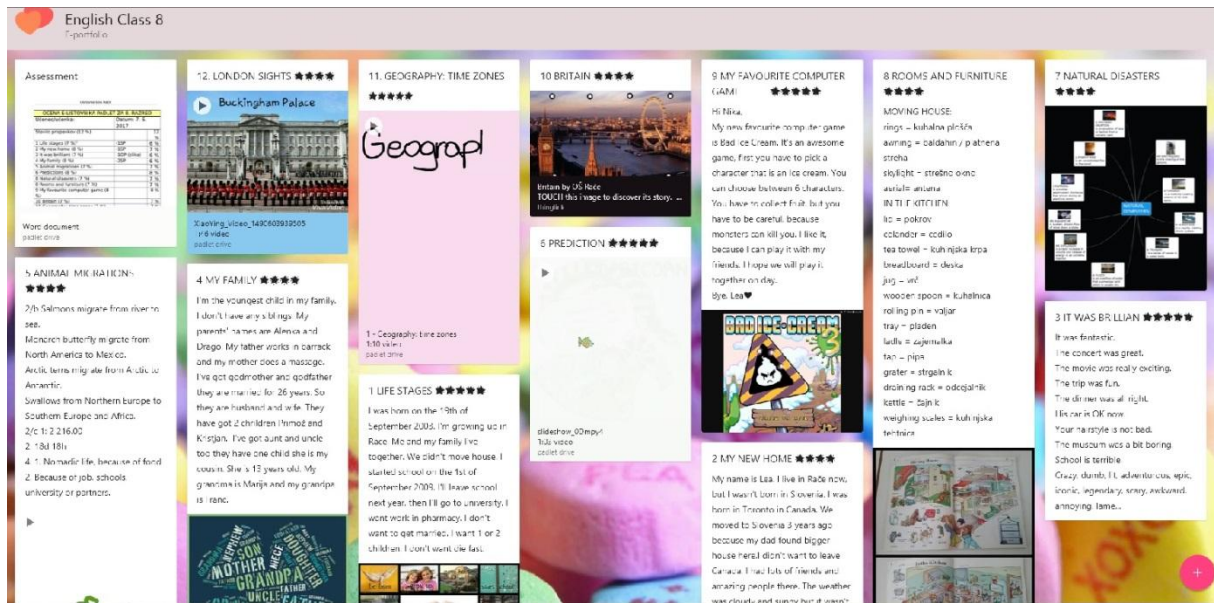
English Class 8
E-portfolio

Assessment

OCENA E-LISTOVNIH NALOG 2016/17
Word document
padlet drive

5 ANIMAL MIGRATIONS ★★★★

2/b Salmons migrate from river to sea.
Monarch butterfly migrate from North America to Mexico.
Arctic terns migrate from Arctic to Antarctic.
Swallows from Northern Europe to Southern Europe and Africa.
2/c 1: 2 216.00
2. 18d 18h
4. 1. Nomadic life, because of food
2 Because of job, schools university or partners.

12. LONDON SIGHTS ★★★★

Buckingham Palace

XiaoYing_Video_1490803939305
1:16 video
padlet drive

4 MY FAMILY ★★★★

I'm the youngest child in my family. I don't have any siblings. My parents' names are Alenka and Drago. My father works in carrack and my mother does a massage. I've got godmother and godfather they are married for 26 years. So they are husband and wife. They have got 2 children Primož and Kristjan. I've got aunt and uncle too they have one child she is my cousin. She's 13 years old. My grandma is Marija and my grandpa is Franc.

MOTHER SON GRANDPA FATHER NEPHEW UNCLE

11. GEOGRAPHY: TIME ZONES ★★★★★

Geograpl

1 - Geography: time zones
1:10 video
padlet drive

1 LIFE STAGES ★★★★★

I was born on the 19th of September 2003. I'm growing up in Rače. Me and my family live together. We didn't move house. I started school on the 1st of September 2009. I'll leave school next year, then I'll go to university. I went work in pharmacy. I don't want to get married. I want 1 or 2 children. I don't want die fast.

10 BRITAIN ★★★★

Britain by OŠ Rače
TOUCH this image to discover its story...
thinglink

6 PREDICTION ★★★★★

slideshow_00.mp4
1:05 video
padlet drive

9 MY FAVOURITE COMPUTER GAME ★★★★★

Hi Nika,
My new favourite computer game is Bad Ice Cream. It's an awesome game. First you have to pick a character that is an ice cream. You can choose between 6 characters. You have to collect fruit, but you have to be careful because monsters can kill you. I like it, because I can play it with my friends. I hope we will play it together one day.
Bye, Lea♥

BAD ICE-CREAM 3

2 MY NEW HOME ★★★★

My name is Lea. I live in Rače now, but I wasn't born in Slovenia. I was born in Toronto in Canada. We moved to Slovenia 3 years ago because my dad found bigger house here.I didn't want to leave Canada. I had lots of friends and amazing people there. The weather was cloudy and sunny but it wasn't

8 ROOMS AND FURNITURE ★★★★

MOVING HOUSE:
rings = kuhalna plošča
awning = baldahin / platnena streha
skylight = strešno okno
aerial = antena
IN THE KITCHEN
lid = pokrov
colander = cedilo
tea towel = kuhinjska krpa
breadboard = deska
jug = vrč
wooden spoon = kuhalnica
rolling pin = valjar
tray = pladenj
ladle = zajemalka
tap = pipa
grater = strgalnik
draining rack = odcejalnik
kettle = čajnik
weighing scales = kuhinjska tehtnica

7 NATURAL DISASTERS ★★★★

NATURAL DISASTERS

3 IT WAS BRILLIANT ★★★★★

It was fantastic.
The concert was great.
The movie was really exciting.
The trip was fun.
The dinner was alright.
His car is OK now.
Your hairstyle is not bad.
The museum was a bit boring.
School is terrible
Crazy, dumb, lit, adventurous, epic, iconic, legendary, scary, awkward, annoying, lame..